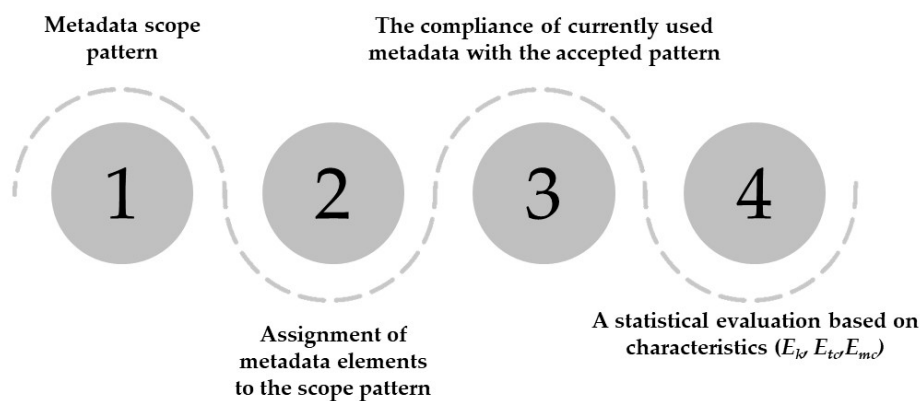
Metadata scope pattern

The compliance of currently used metadata with the accepted pattern

1

2

3

4

Assignment of metadata elements to the scope pattern

A statistical evaluation based on characteristics ($E_k$, $E_{tc}$, $E_{mc}$)